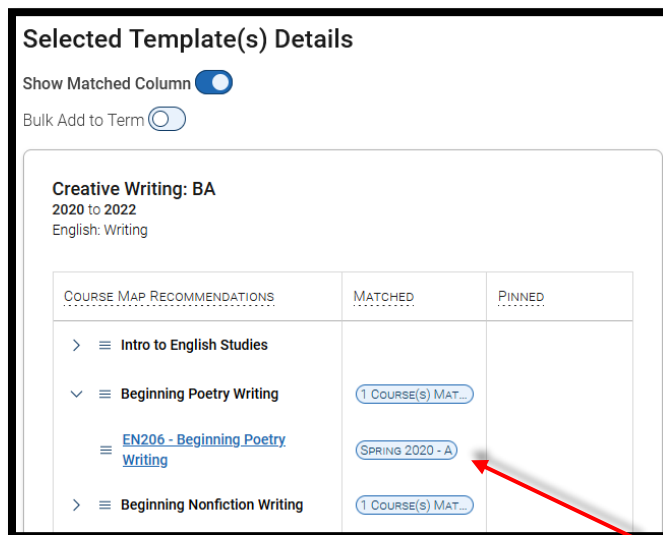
Selected Template(s) Details

Show Matched Column

Bulk Add to Term

Creative Writing: BA
2020 to 2022
English: Writing

| Course Map Recommendations | Matched | Pinned |
|---|---|---|
| Intro to English Studies | | |
| Beginning Poetry Writing | 1 Course(s) Mat... | |
| EN206 - Beginning Poetry Writing | Spring 2020 - A | |
| Beginning Nonfiction Writing | 1 Course(s) Mat... | |